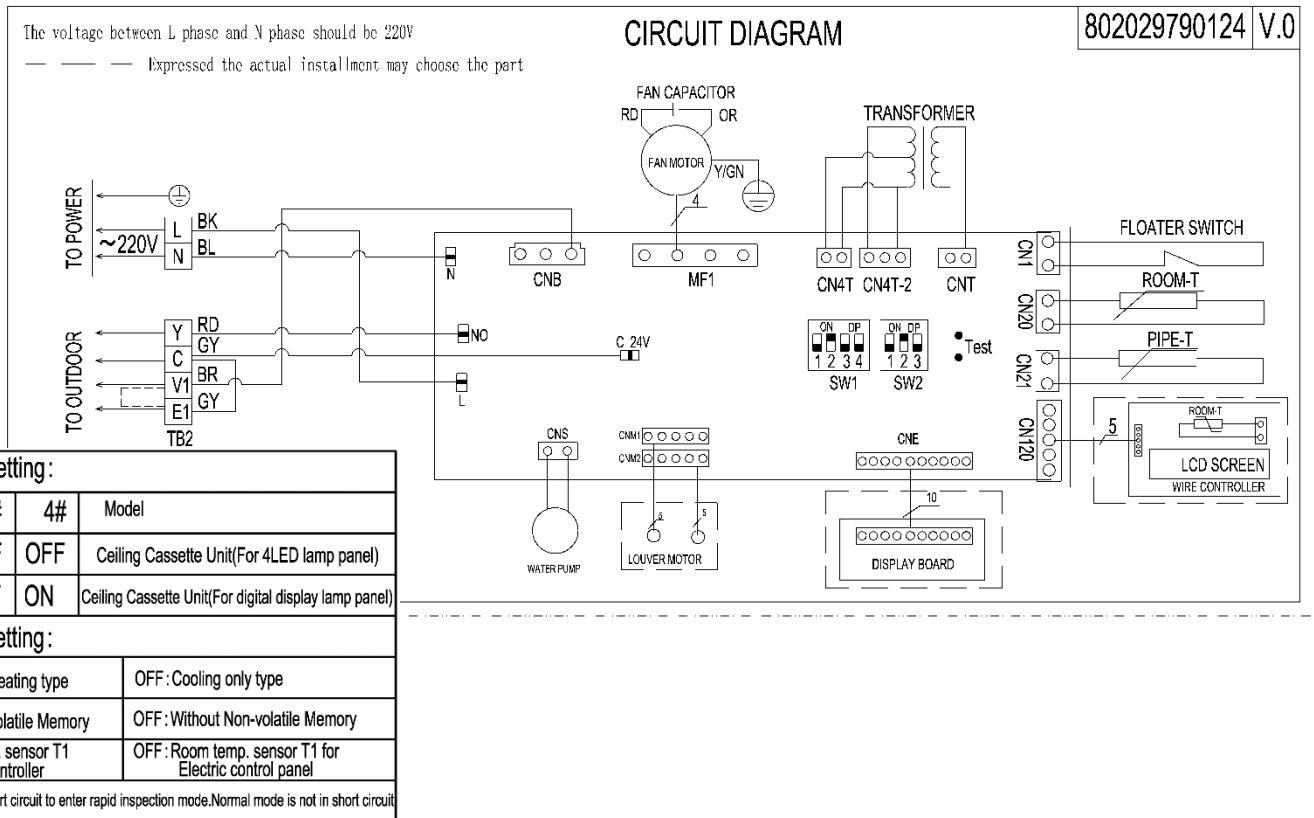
The voltage between L phase and N phase should be 220V

— — — Expressed the actual installment may choose the part

CIRCUIT DIAGRAM

802029790124 V.0

FAN CAPACITOR

RD OR

FAN MOTOR Y/GN

4

TRANSFORMER

TO POWER

~220V L N BK BL

N

CNB MF1 CN4T CN4T-2 CNT

CN1 FLOATER SWITCH

CN20 ROOM-T

CN21 PIPE-T

CN120

TO OUTDOOR

Y C V1 E1 RD GY BR GY

TB2

NO

C 24V

L

ON DP 1 2 3 4 SW1

ON DP 1 2 3 SW2

Test

5

ROOM-T

LCD SCREEN

WIRE CONTROLLER

CNS

CNM1 CNM2

CNE

10

WATER PUMP

LOUVER MOTOR

DISPLAY BOARD

etting:

| # | 4# | Model |
|---|---|---|
| F | OFF | Ceiling Cassette Unit(For 4LED lamp panel) |
|  | ON | Ceiling Cassette Unit(For digital display lamp panel) |

etting:

| eating type | OFF: Cooling only type |
|---|---|
| olatile Memory | OFF: Without Non-volatile Memory |
| sensor T1 ntroller | OFF: Room temp. sensor T1 for Electric control panel |

rt circuit to enter rapid inspection mode.Normal mode is not in short circuit